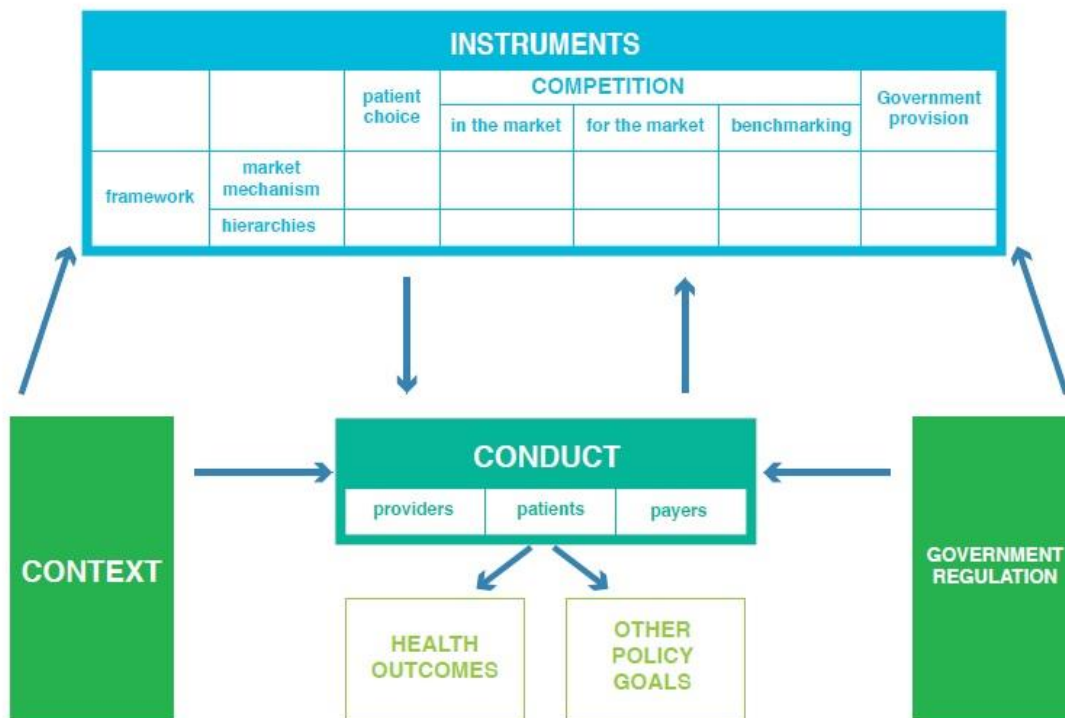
INSTRUMENTS

| | | patient choice | COMPETITION in the market | COMPETITION for the market | COMPETITION benchmarking | Government provision |
|---|---|---|---|---|---|---|
| framework | market mechanism | | | | | |
| | hierarchies | | | | | |

CONTEXT

CONDUCT

providers | patients | payers

GOVERNMENT REGULATION

HEALTH OUTCOMES

OTHER POLICY GOALS